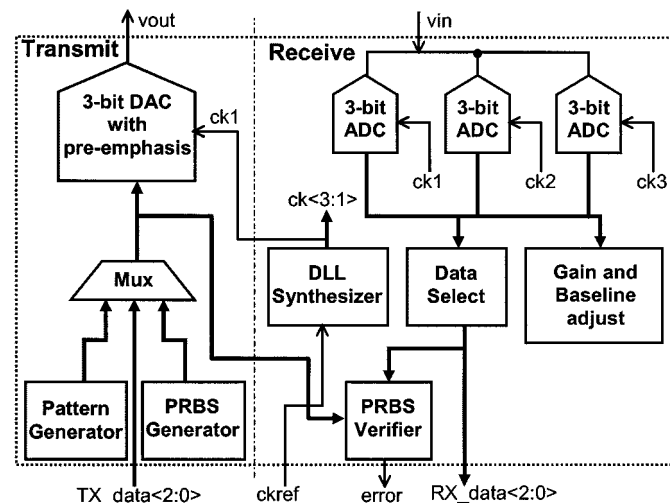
vout
vin
Transmit
Receive
3-bit DAC with pre-emphasis
ck1
3-bit ADC
3-bit ADC
3-bit ADC
ck1
ck2
ck3
ck<3:1>
Mux
DLL Synthesizer
Data Select
Gain and Baseline adjust
Pattern Generator
PRBS Generator
PRBS Verifier
TX_data<2:0>
ckref
error
RX_data<2:0>